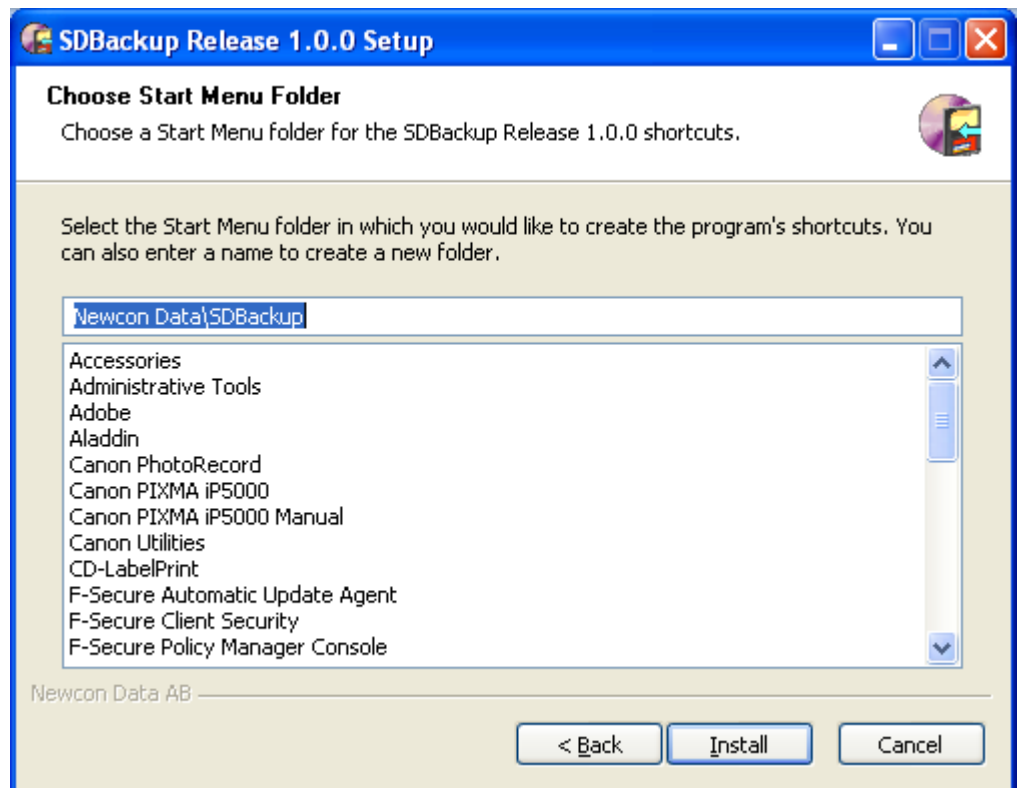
SDBackup Release 1.0.0 Setup

Choose Start Menu Folder
Choose a Start Menu folder for the SDBackup Release 1.0.0 shortcuts.

Select the Start Menu folder in which you would like to create the program's shortcuts. You can also enter a name to create a new folder.

Newcon Data\SDBackup

Accessories
Administrative Tools
Adobe
Aladdin
Canon PhotoRecord
Canon PIXMA iP5000
Canon PIXMA iP5000 Manual
Canon Utilities
CD-LabelPrint
F-Secure Automatic Update Agent
F-Secure Client Security
F-Secure Policy Manager Console

Newcon Data AB

< Back
Install
Cancel